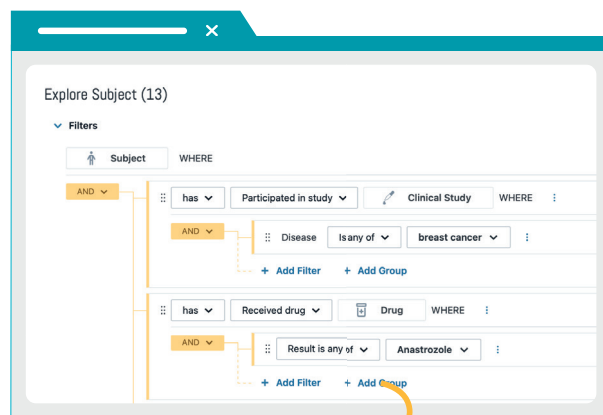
Explore Subject (13)

Filters

Subject WHERE

AND

has

Participated in study

Clinical Study

WHERE

AND

Disease

Is any of

breast cancer

+ Add Filter

+ Add Group

has

Received drug

Drug

WHERE

AND

Result is any of

Anastrozole

+ Add Filter

+ Add Group